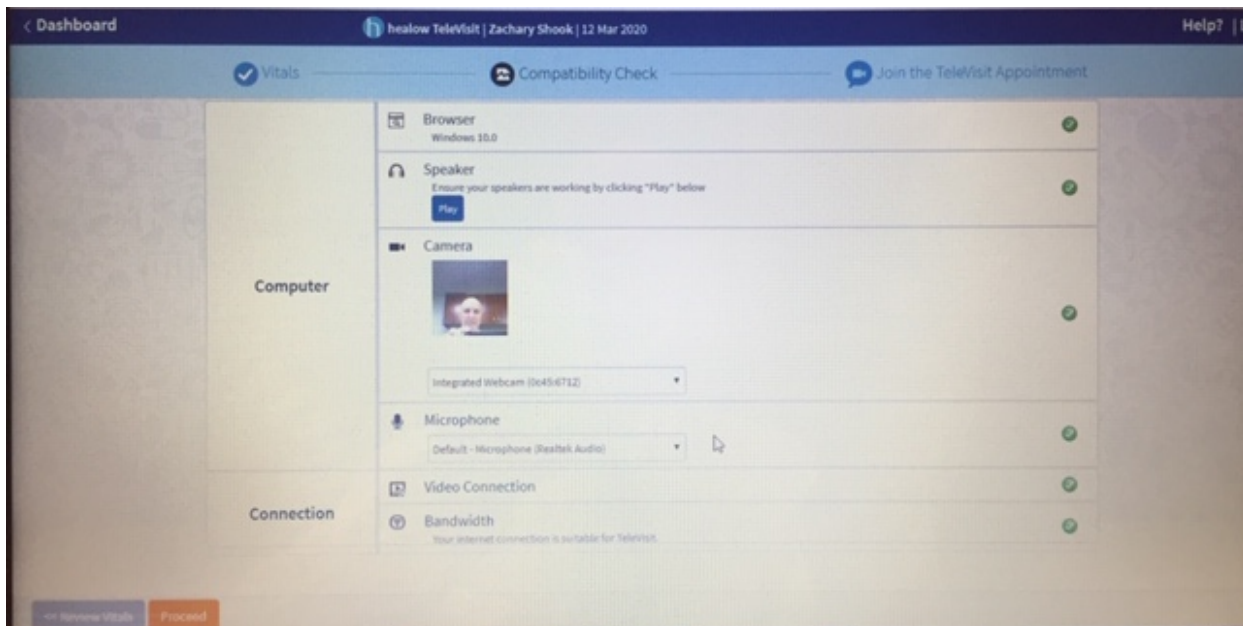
< Dashboard

healow TeleVisit | Zachary Shook | 12 Mar 2020

Help? | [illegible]

Vitals

Compatibility Check

Join the TeleVisit Appointment

Computer

Browser
Windows 10.0

Speaker
Ensure your speakers are working by clicking "Play" below
Play

Camera

Integrated Webcam (0c45:6712)

Microphone
Default - Microphone (Realtek Audio)

Connection

Video Connection

Bandwidth
Your internet connection is suitable for TeleVisit.

<< Review Vitals

Proceed